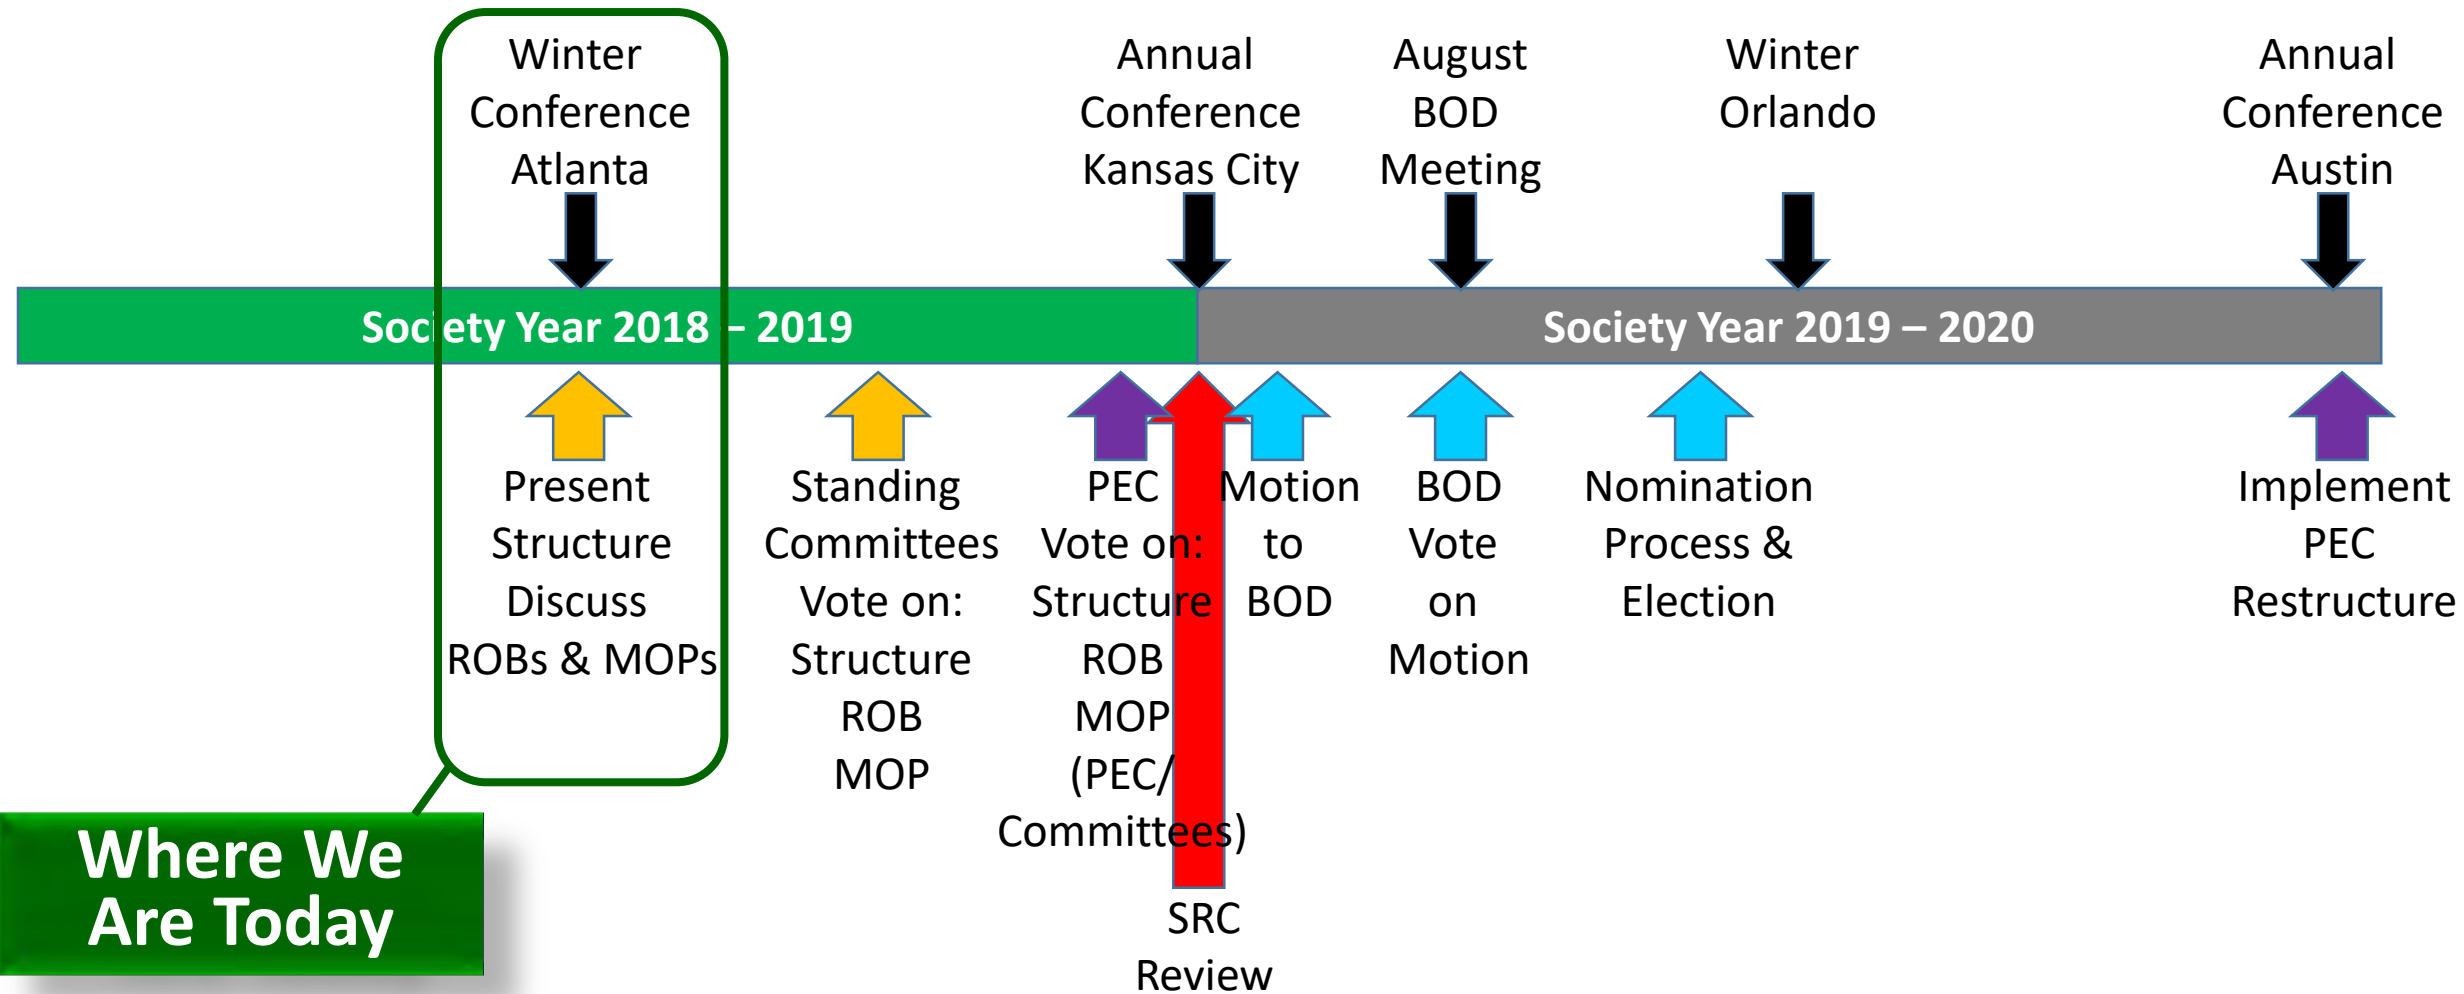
Winter Conference Atlanta

Annual Conference Kansas City

August BOD Meeting

Winter Orlando

Annual Conference Austin

Society Year 2018 – 2019

Society Year 2019 – 2020

Present Structure Discuss ROBs & MOPs

Standing Committees Vote on: Structure ROB MOP

PEC Vote on: Structure ROB MOP (PEC/ Committees)

Motion to BOD

BOD Vote on Motion

Nomination Process & Election

Implement PEC Restructure

SRC Review

Where We Are Today